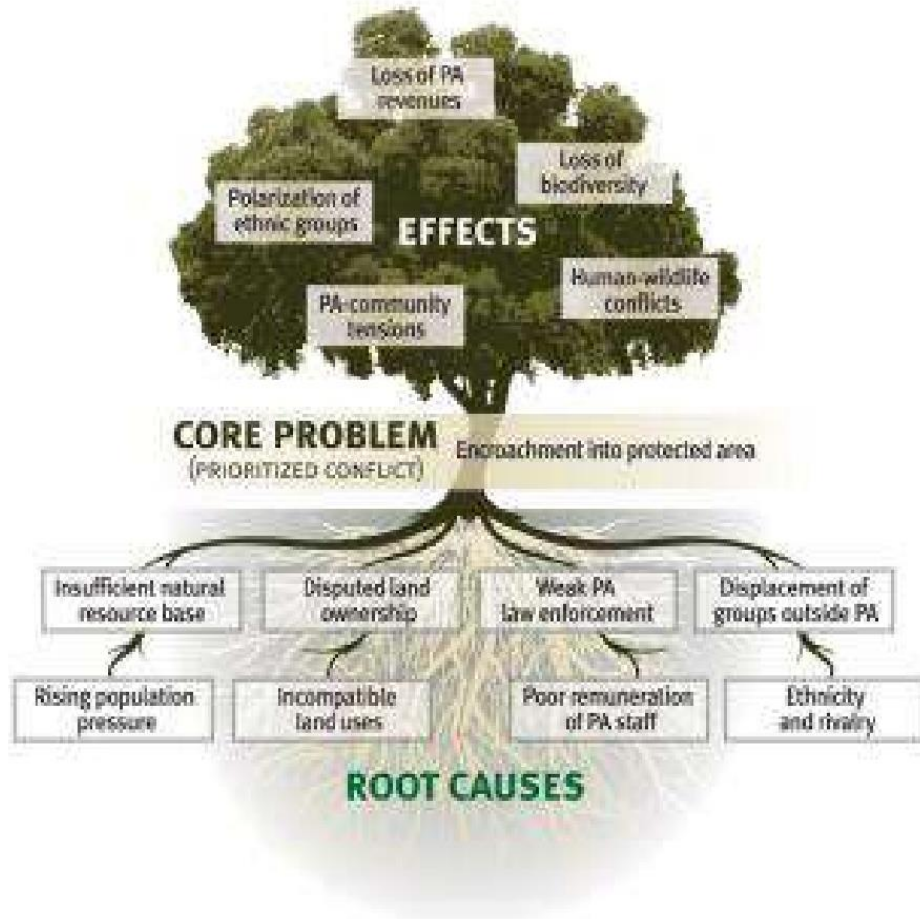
Loss of PA revenues

Loss of biodiversity

Polarization of ethnic groups

EFFECTS

Human-wildlife conflicts

PA-community tensions

CORE PROBLEM
(PRIORITIZED CONFLICT)

Encroachment into protected area

Insufficient natural resource base

Disputed land ownership

Weak PA law enforcement

Displacement of groups outside PA

Rising population pressure

Incompatible land uses

Poor remuneration of PA staff

Ethnicity and rivalry

ROOT CAUSES